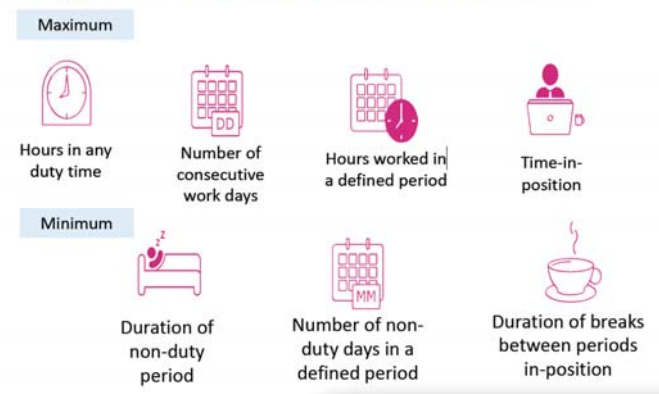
Maximum

Hours in any duty time

DD

Number of consecutive work days

Hours worked in a defined period

Time-in-position

Minimum

z z

Duration of non-duty period

MM

Number of non-duty days in a defined period

Duration of breaks between periods in-position